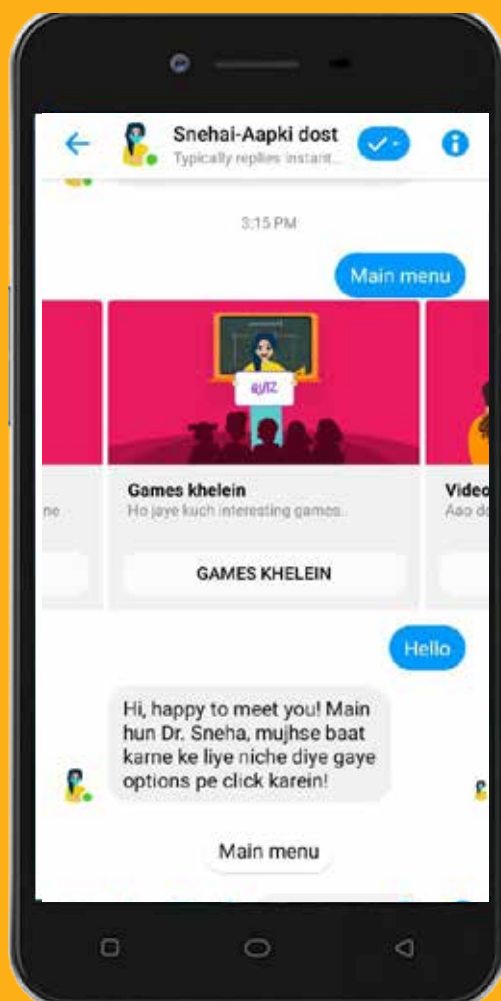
Snehai-Aapki dost
Typically replies instant...

3:15 PM

Main menu

QUIZ

ne

Games khelein
Ho jaye kuch interesting games...

GAMES KHELEIN

Video
Aao d

Hello

Hi, happy to meet you! Main hun Dr. Sneha, mujhse baat karne ke liye niche diye gaye options pe click karein!

Main menu